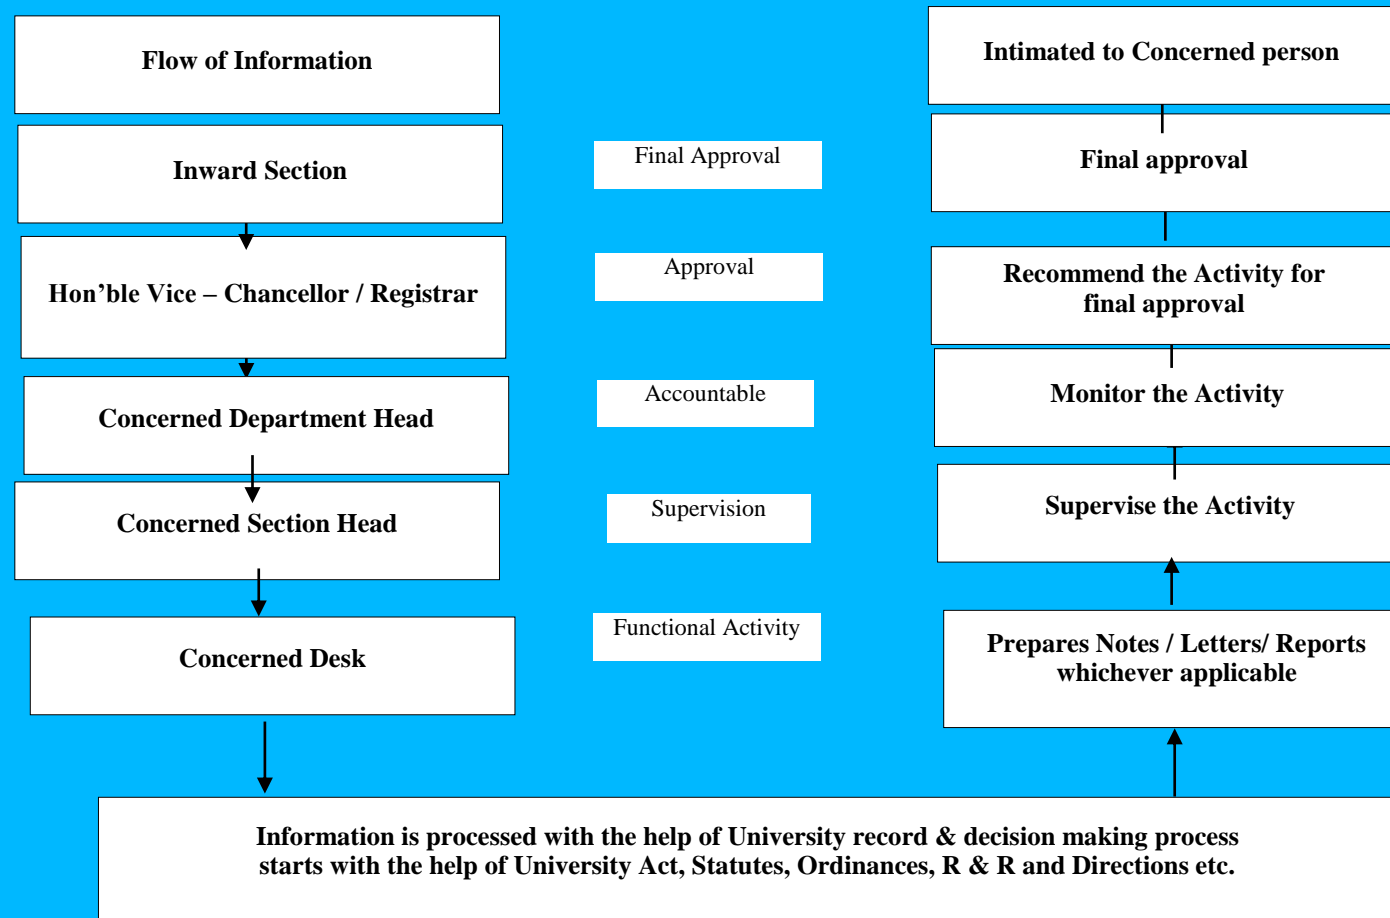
Flow of Information

Inward Section

Hon’ble Vice – Chancellor / Registrar

Concerned Department Head

Concerned Section Head

Concerned Desk

Final Approval

Approval

Accountable

Supervision

Functional Activity

Intimated to Concerned person

Final approval

Recommend the Activity for final approval

Monitor the Activity

Supervise the Activity

Prepares Notes / Letters/ Reports whichever applicable

Information is processed with the help of University record & decision making process starts with the help of University Act, Statutes, Ordinances, R & R and Directions etc.